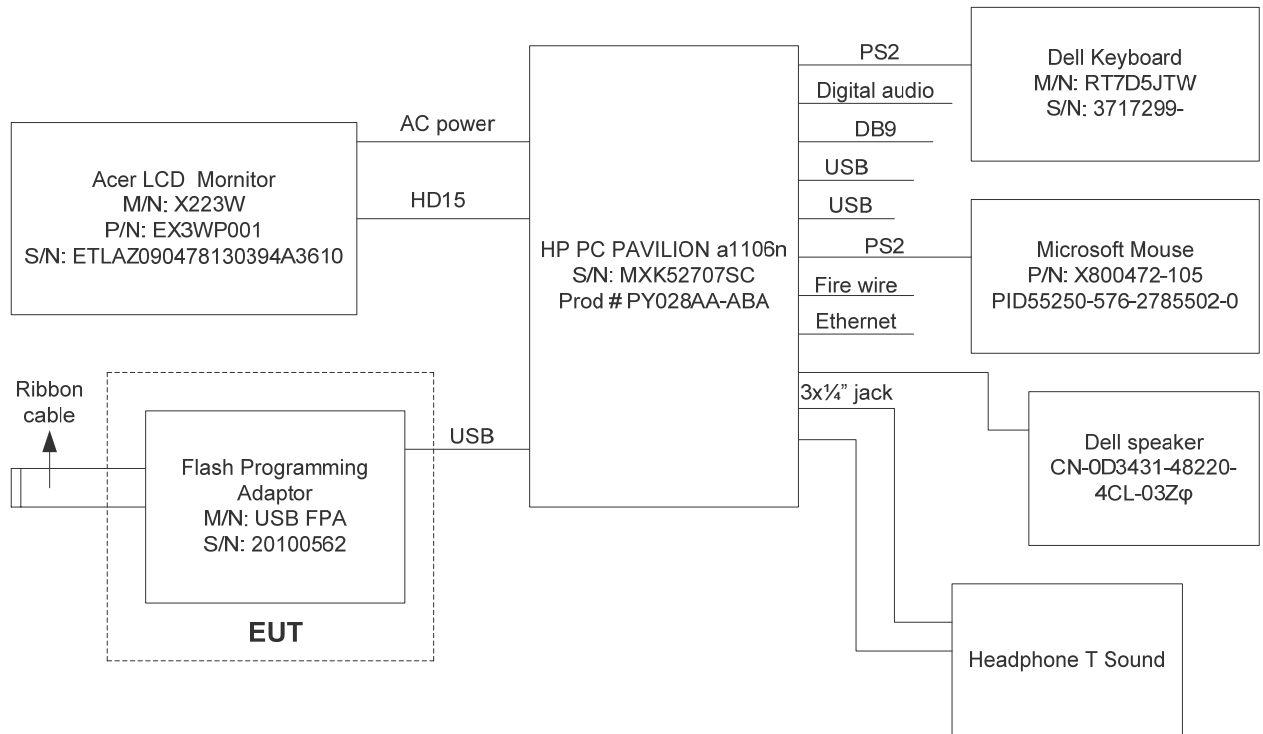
Dell Keyboard
M/N: RT7D5JTW
S/N: 3717299-

PS2
Digital audio
DB9
USB
USB
PS2
Fire wire
Ethernet

AC power
HD15

Acer LCD Mornitor
M/N: X223W
P/N: EX3WP001
S/N: ETLAZ090478130394A3610

HP PC PAVILION a1106n
S/N: MXK52707SC
Prod # PY028AA-ABA

Microsoft Mouse
P/N: X800472-105
PID55250-576-2785502-0

Ribbon cable

3x¼" jack

USB

Flash Programming Adaptor
M/N: USB FPA
S/N: 20100562

EUT

Dell speaker
CN-0D3431-48220-4CL-03Zφ

Headphone T Sound